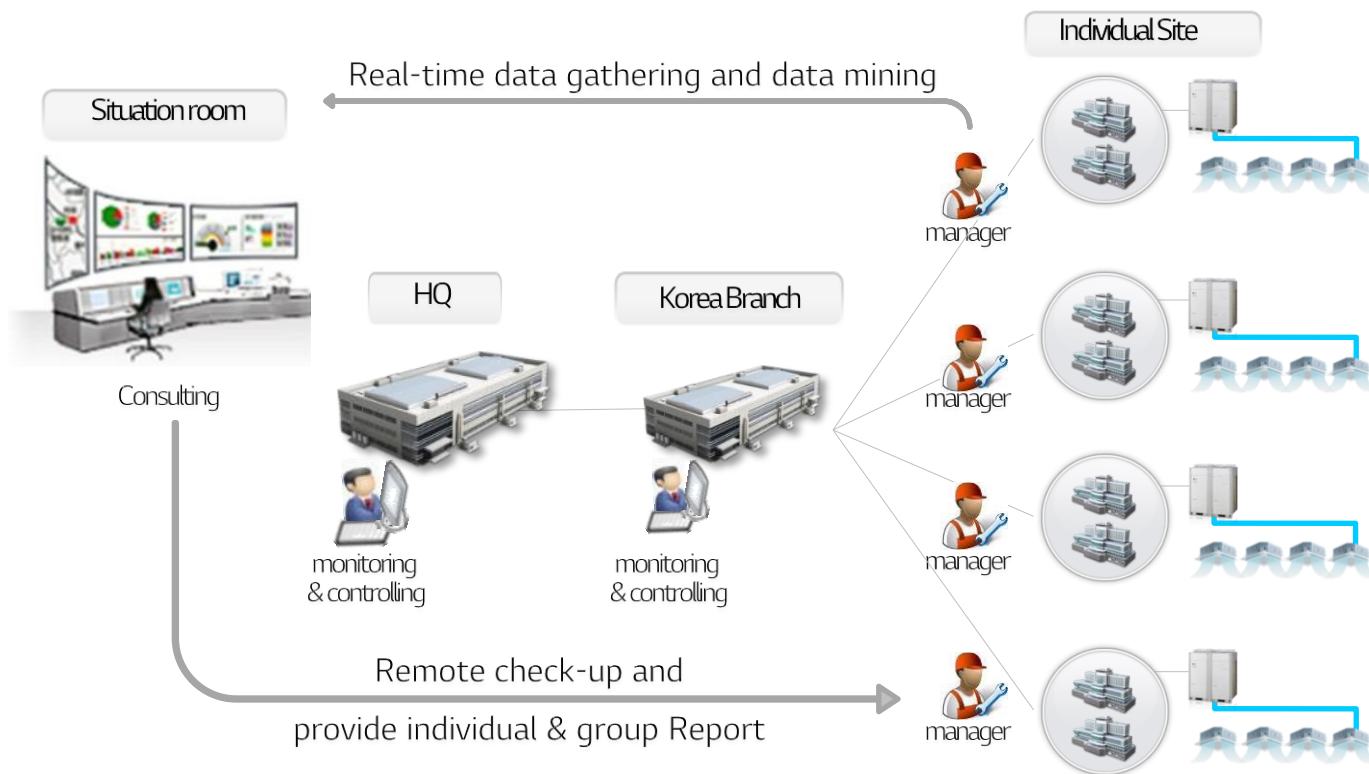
Individual Site

Real-time data gathering and data mining

Situation room

manager

HQ

Korea Branch

manager

Consulting

manager

monitoring & controlling

monitoring & controlling

Remote check-up and provide individual & group Report

manager